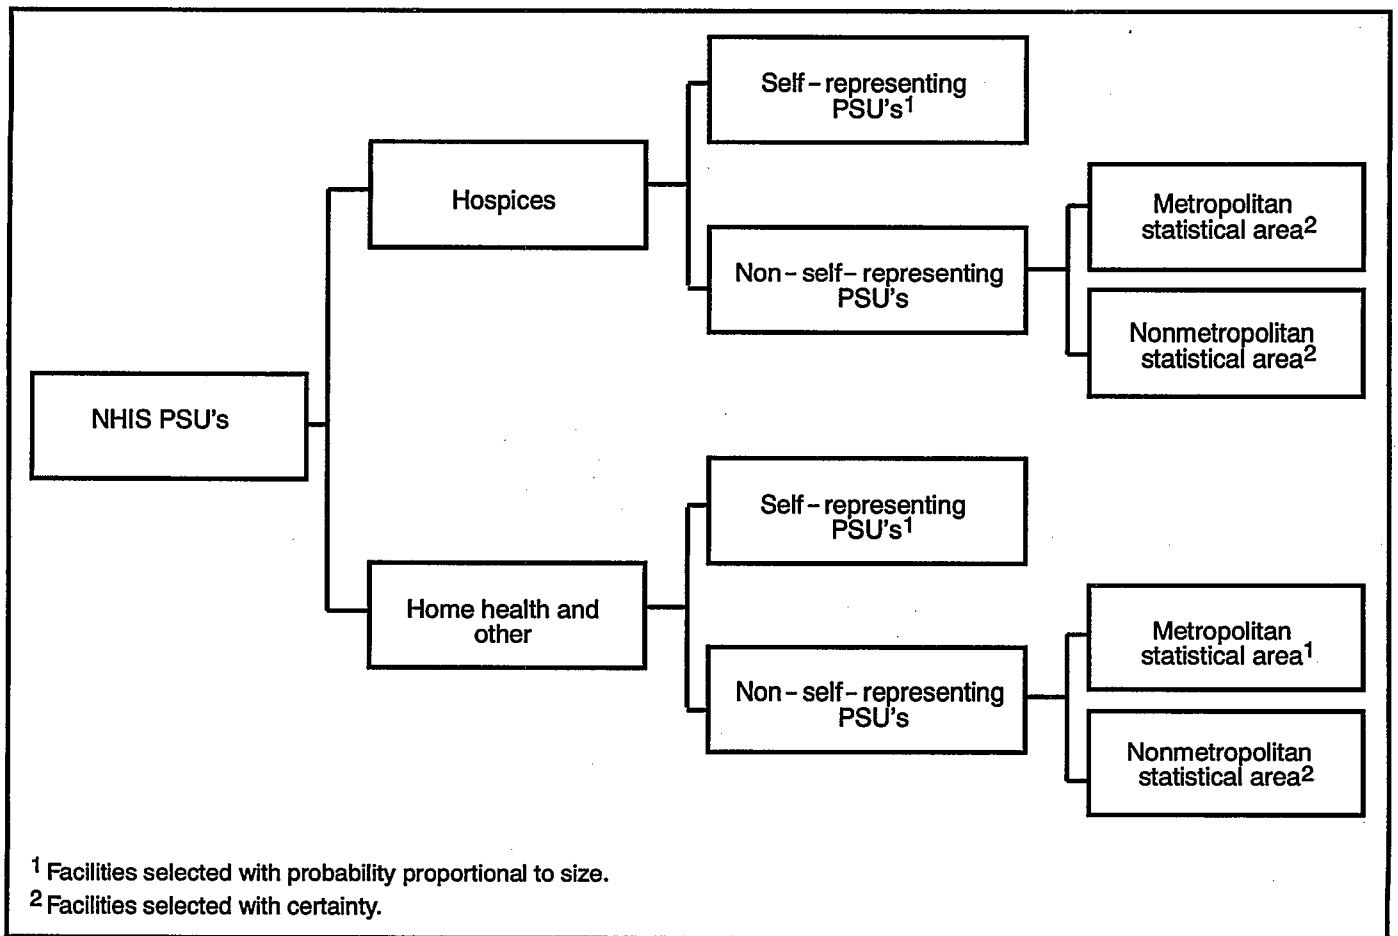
NHIS PSU's

Hospices

Self-representing PSU's$^1$

Non-self-representing PSU's

Metropolitan statistical area$^2$

Nonmetropolitan statistical area$^2$

Home health and other

Self-representing PSU's$^1$

Non-self-representing PSU's

Metropolitan statistical area$^1$

Nonmetropolitan statistical area$^2$

$^1$ Facilities selected with probability proportional to size.

$^2$ Facilities selected with certainty.